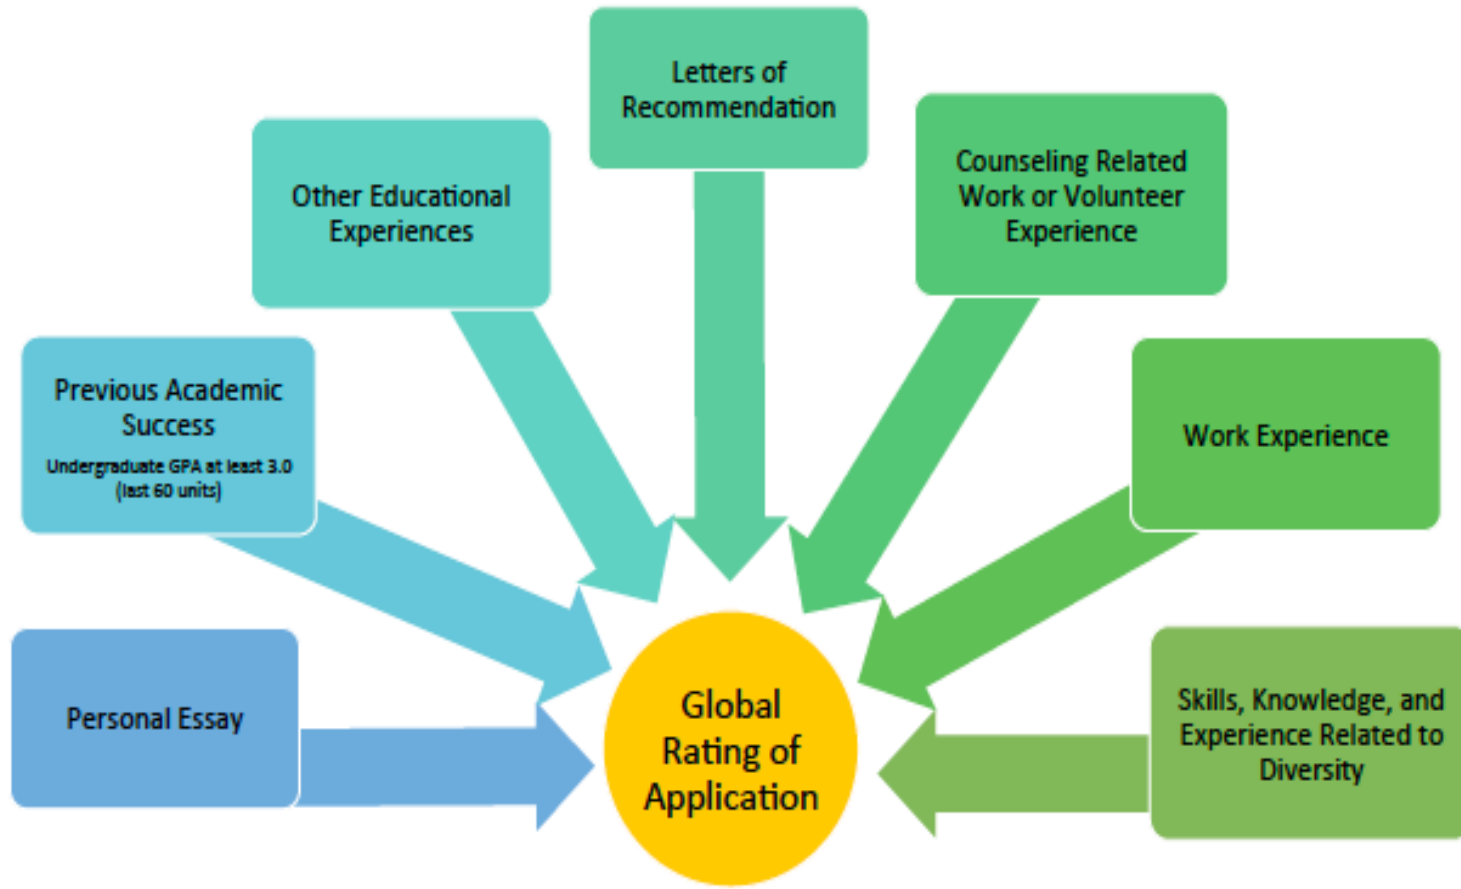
Letters of Recommendation

Other Educational Experiences

Counseling Related Work or Volunteer Experience

Previous Academic Success
Undergraduate GPA at least 3.0 (last 60 units)

Work Experience

Personal Essay

Global Rating of Application

Skills, Knowledge, and Experience Related to Diversity